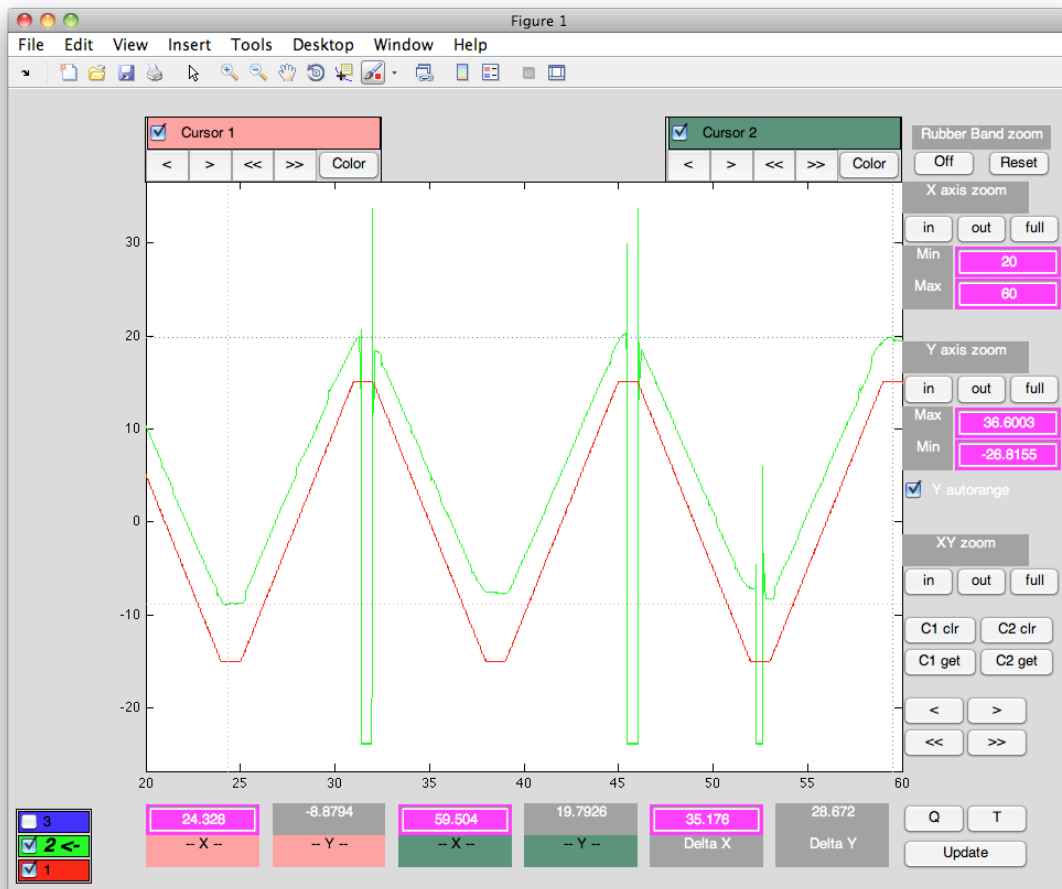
Figure 1

File Edit View Insert Tools Desktop Window Help

Cursor 1
< > << >> Color

Cursor 2
< > << >> Color

Rubber Band zoom
Off Reset

X axis zoom
in out full
Min 20
Max 60

Y axis zoom
in out full
Max 36.6003
Min -26.8155
Y autorange

XY zoom
in out full

C1 clr C2 clr
C1 get C2 get

< >
<< >>

30
20
10
0
-10
-20

20 25 30 35 40 45 50 55 60

3
2 <-
1

24.328
-- X --
-8.8794
-- Y --
59.504
-- X --
19.7926
-- Y --
35.176
Delta X
28.672
Delta Y

Q T
Update